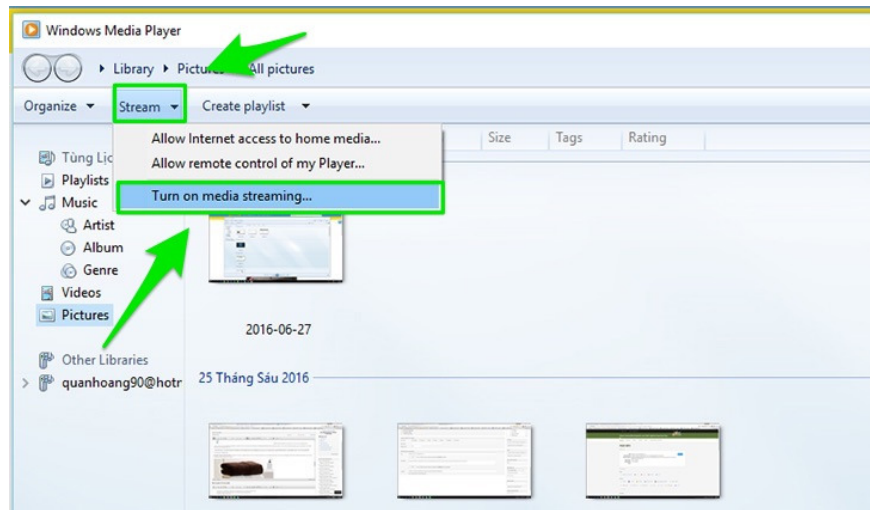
Windows Media Player

Library ▸ Pictures ▸ All pictures

Organize ▾ Stream ▾ Create playlist ▾

Allow Internet access to home media...
Allow remote control of my Player...
Turn on media streaming...

Size Tags Rating

Tùng Lịc
Playlists
Music
Artist
Album
Genre
Videos
Pictures

Other Libraries
quanhoang90@hotr

2016-06-27

25 Tháng Sáu 2016